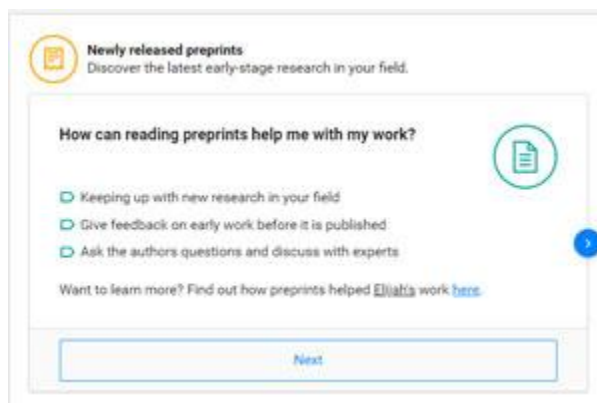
Newly released preprints
Discover the latest early-stage research in your field.

How can reading preprints help me with my work?

Keeping up with new research in your field

Give feedback on early work before it is published

Ask the authors questions and discuss with experts

Want to learn more? Find out how preprints helped Elijah's work here.

Next